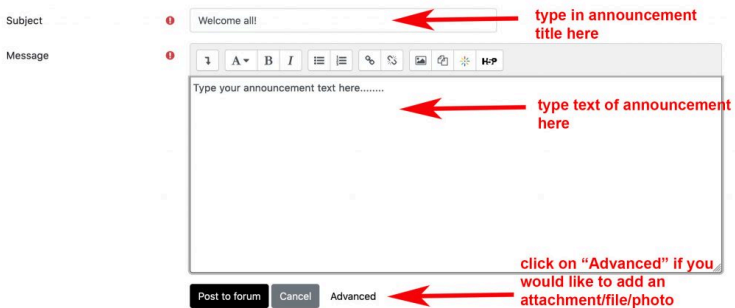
Subject

Welcome all!

type in announcement title here

Message

A B I H-P

Type your announcement text here........

type text of announcement here

Post to forum Cancel Advanced

click on “Advanced” if you would like to add an attachment/file/photo